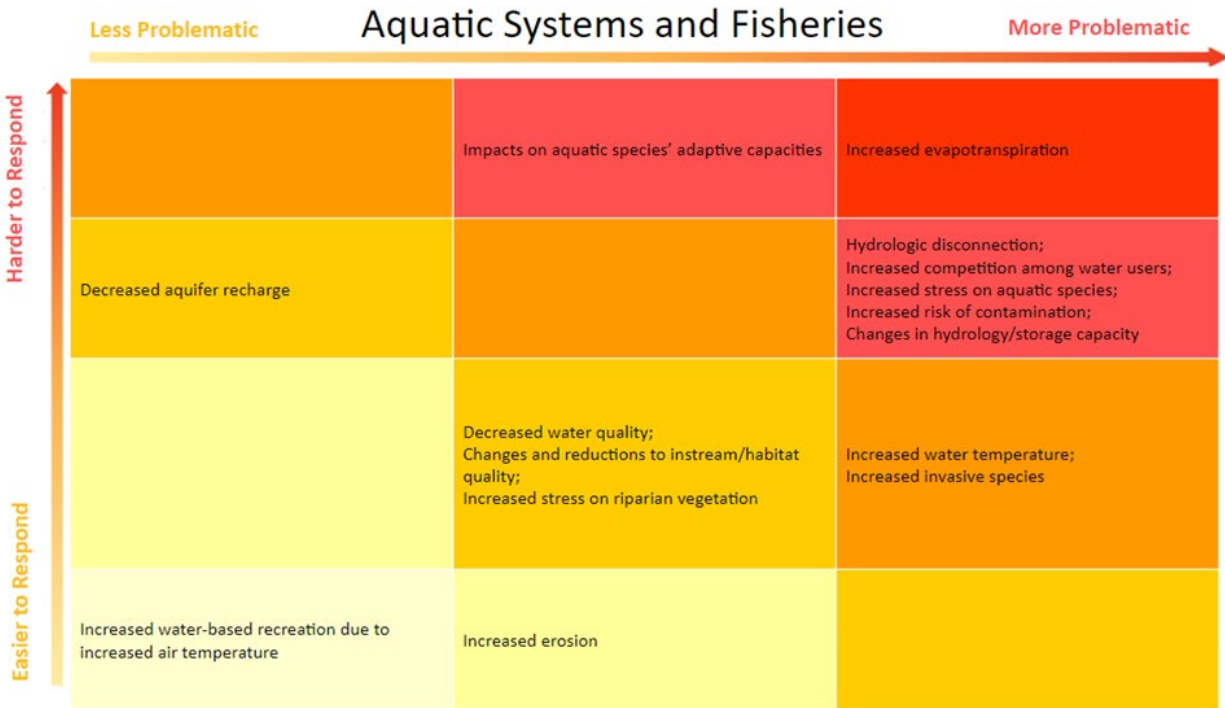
Less Problematic

Aquatic Systems and Fisheries

More Problematic

Harder to Respond

Easier to Respond

| | | |
|---|---|---|
| | Impacts on aquatic species' adaptive capacities | Increased evapotranspiration |
| Decreased aquifer recharge | | Hydrologic disconnection; Increased competition among water users; Increased stress on aquatic species; Increased risk of contamination; Changes in hydrology/storage capacity |
| | Decreased water quality; Changes and reductions to instream/habitat quality; Increased stress on riparian vegetation | Increased water temperature; Increased invasive species |
| Increased water-based recreation due to increased air temperature | Increased erosion | |